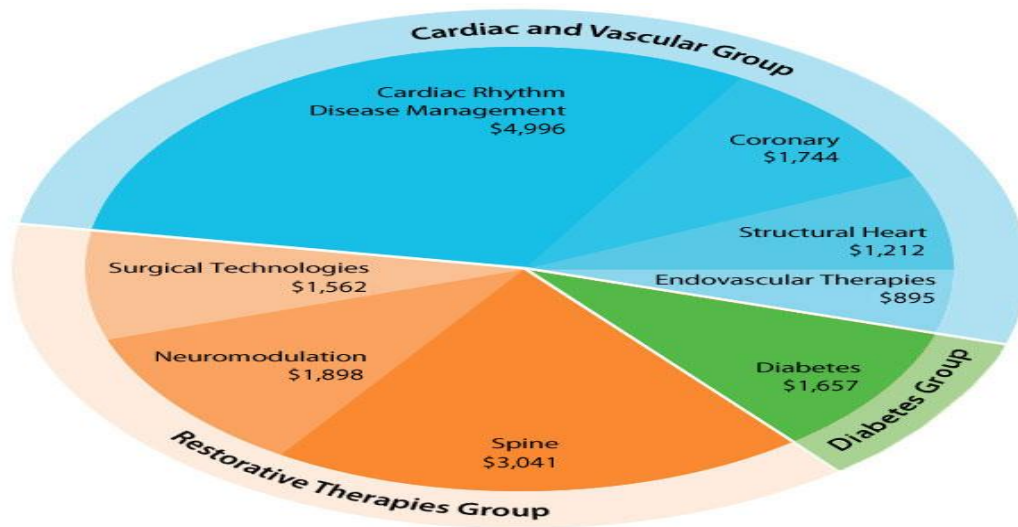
Cardiac and Vascular Group

Cardiac Rhythm Disease Management
$4,996

Coronary
$1,744

Structural Heart
$1,212

Endovascular Therapies
$895

Surgical Technologies
$1,562

Neuromodulation
$1,898

Spine
$3,041

Diabetes
$1,657

Diabetes Group

Restorative Therapies Group